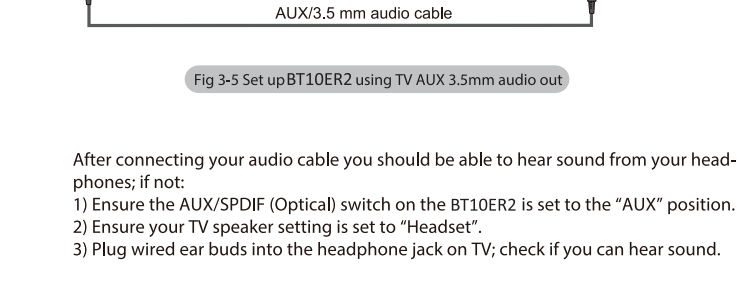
AUX/3.5 mm audio cable

Fig 3-5 Set up BT10ER2 using TV AUX 3.5mm audio out

After connecting your audio cable you should be able to hear sound from your headphones; if not:
1) Ensure the AUX/SPDIF (Optical) switch on the BT10ER2 is set to the "AUX" position.
2) Ensure your TV speaker setting is set to "Headset".
3) Plug wired ear buds into the headphone jack on TV; check if you can hear sound.